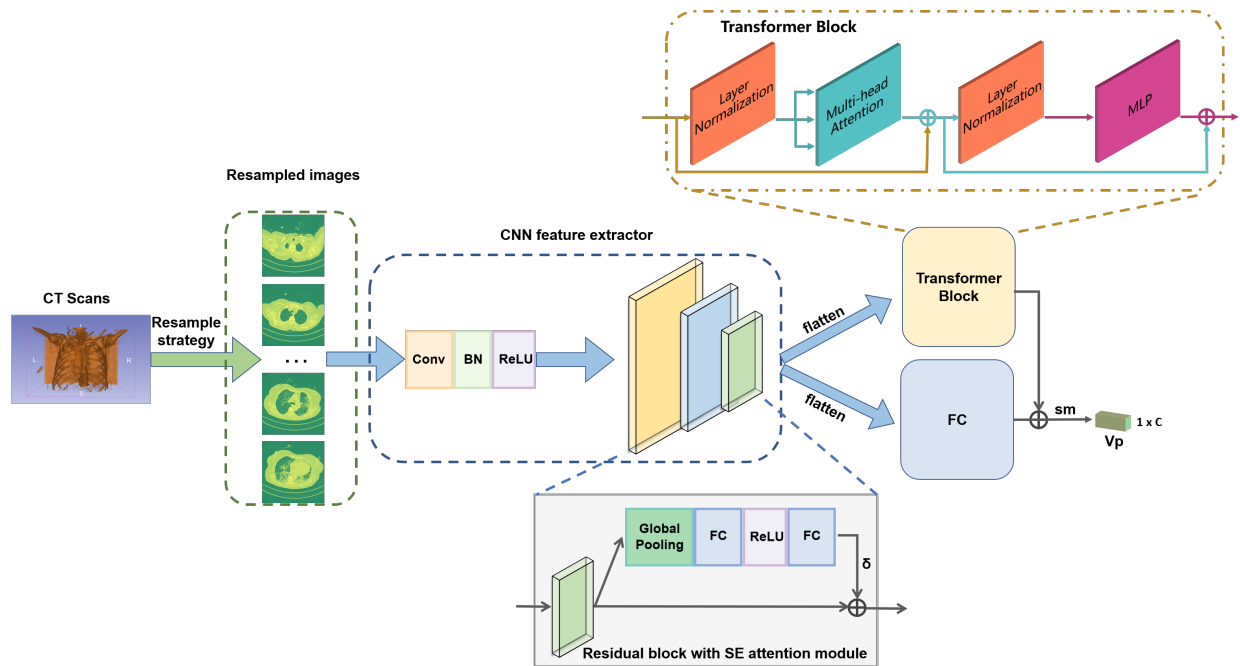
Transformer Block

Layer Normalization

Multi-head Attention

Layer Normalization

MLP

Resampled images

CNN feature extractor

CT Scans

L

R

Resample strategy

. . .

Conv

BN

ReLU

flatten

flatten

Transformer Block

FC

sm

1 x C

Vp

Global Pooling

FC

ReLU

FC

δ

Residual block with SE attention module